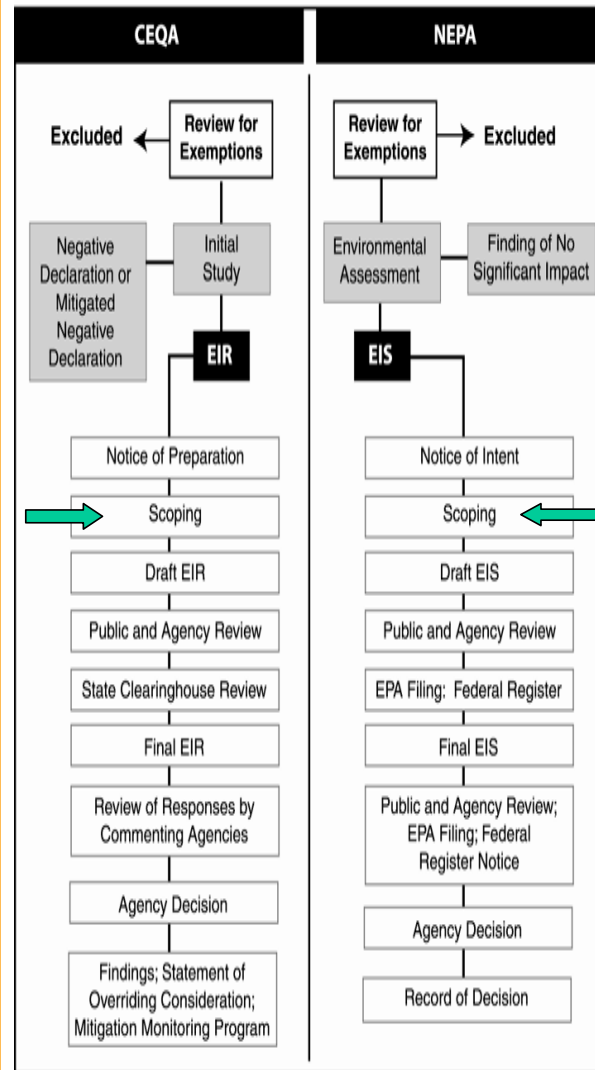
CEQA

Excluded

Review for Exemptions

Negative Declaration or Mitigated Negative Declaration

Initial Study

EIR

Notice of Preparation

Scoping

Draft EIR

Public and Agency Review

State Clearinghouse Review

Final EIR

Review of Responses by Commenting Agencies

Agency Decision

Findings; Statement of Overriding Consideration; Mitigation Monitoring Program

NEPA

Review for Exemptions

Excluded

Environmental Assessment

Finding of No Significant Impact

EIS

Notice of Intent

Scoping

Draft EIS

Public and Agency Review

EPA Filing: Federal Register

Final EIS

Public and Agency Review; EPA Filing; Federal Register Notice

Agency Decision

Record of Decision